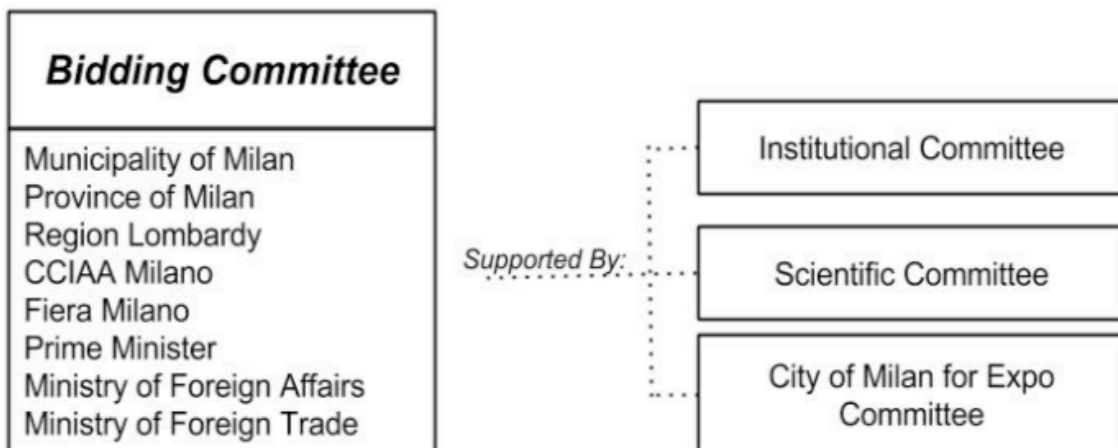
Bidding Committee

Municipality of Milan
Province of Milan
Region Lombardy
CCIAA Milano
Fiera Milano
Prime Minister
Ministry of Foreign Affairs
Ministry of Foreign Trade

Supported By:

Institutional Committee

Scientific Committee

City of Milan for Expo Committee